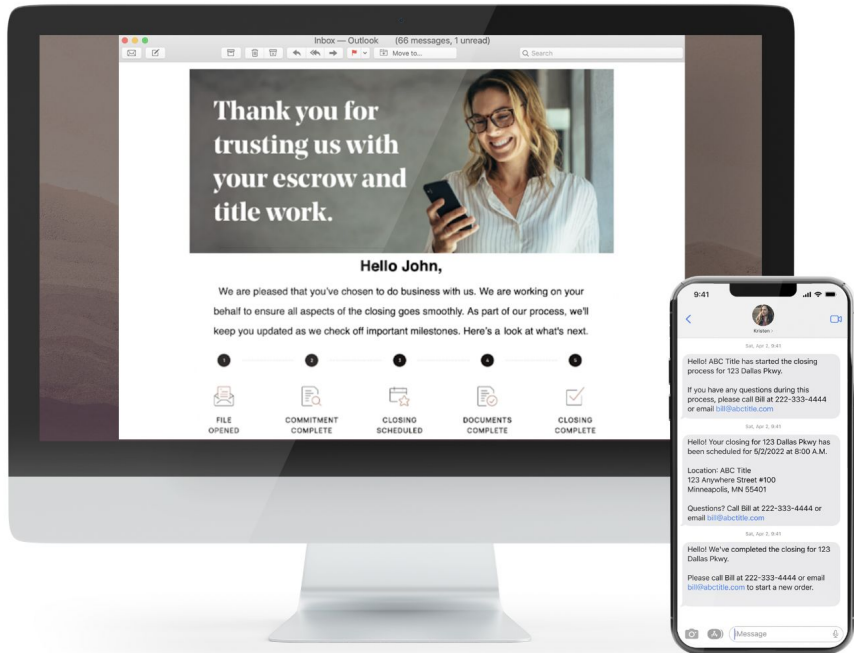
Inbox — Outlook (66 messages, 1 unread)

Move to...

Search

Thank you for trusting us with your escrow and title work.

Hello John,

We are pleased that you've chosen to do business with us. We are working on your behalf to ensure all aspects of the closing goes smoothly. As part of our process, we'll keep you updated as we check off important milestones. Here's a look at what's next.

1 2 3 4 5

FILE OPENED

COMMITMENT COMPLETE

CLOSING SCHEDULED

DOCUMENTS COMPLETE

CLOSING COMPLETE

9:41

Kristen

Sat, Apr 2, 9:41

Hello! ABC Title has started the closing process for 123 Dallas Pkwy.

If you have any questions during this process, please call Bill at 222-333-4444 or email bill@abctitle.com

Sat, Apr 2, 9:41

Hello! Your closing for 123 Dallas Pkwy has been scheduled for 5/2/2022 at 8:00 A.M.

Location: ABC Title
123 Anywhere Street #100
Minneapolis, MN 55401

Questions? Call Bill at 222-333-4444 or email bill@abctitle.com

Sat, Apr 2, 9:41

Hello! We've completed the closing for 123 Dallas Pkwy.

Please call Bill at 222-333-4444 or email bill@abctitle.com to start a new order.

Message